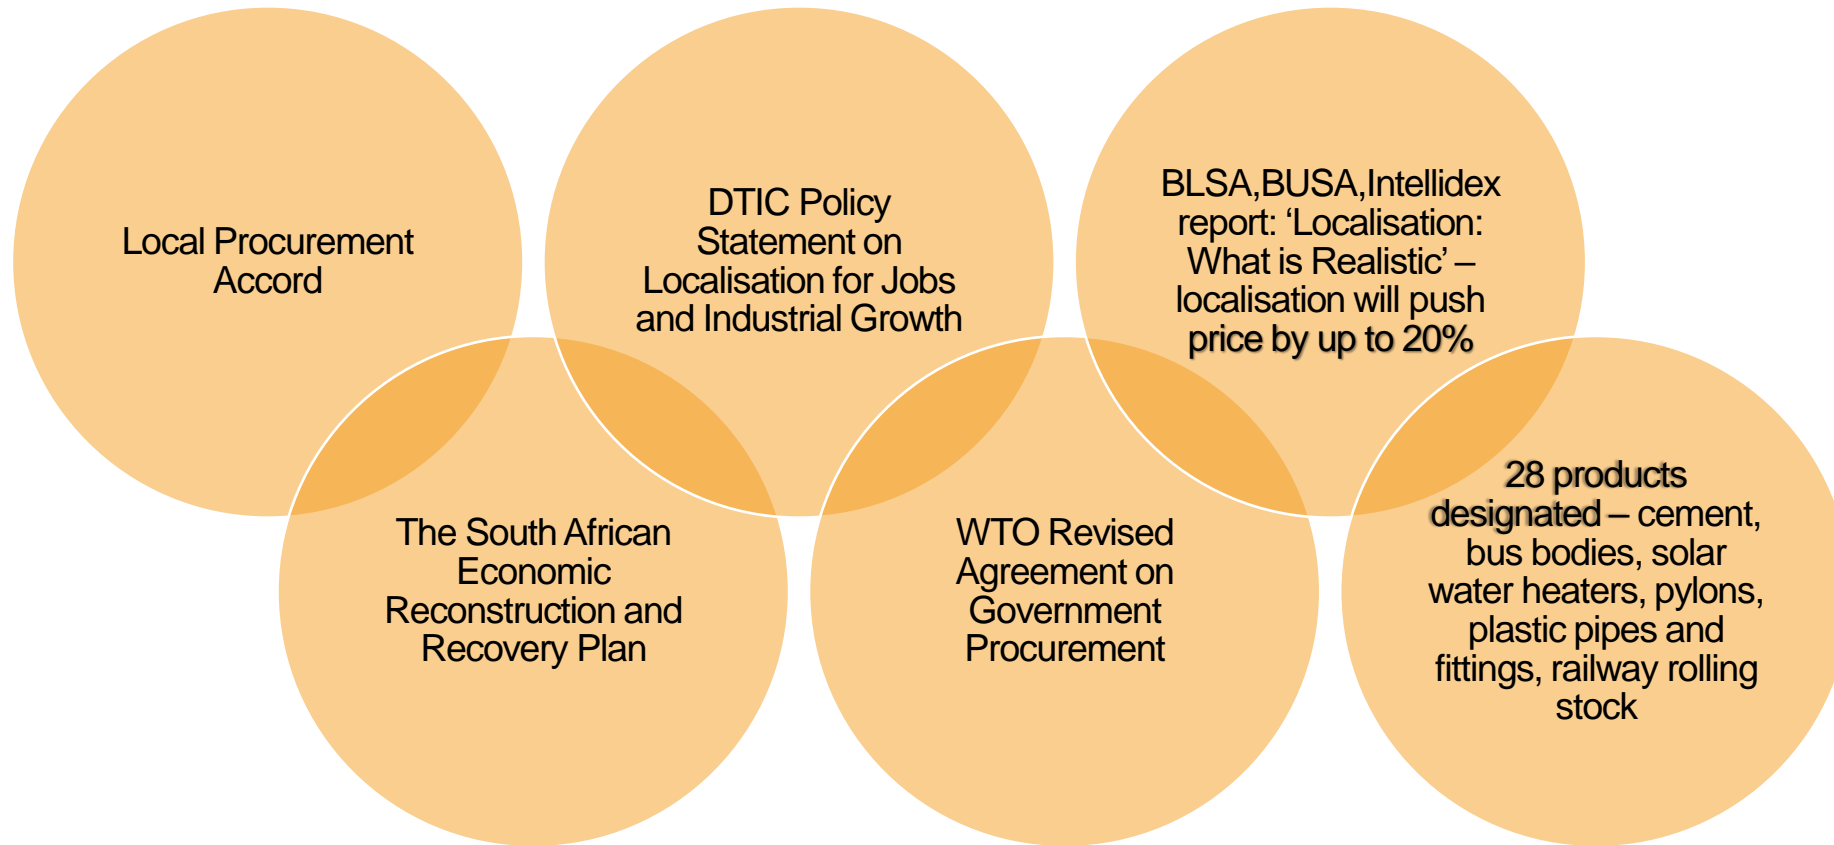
Local Procurement Accord

DTIC Policy Statement on Localisation for Jobs and Industrial Growth

BLSA,BUSA,Intellidex report: ‘Localisation: What is Realistic’ – localisation will push price by up to 20%

The South African Economic Reconstruction and Recovery Plan

WTO Revised Agreement on Government Procurement

28 products designated – cement, bus bodies, solar water heaters, pylons, plastic pipes and fittings, railway rolling stock